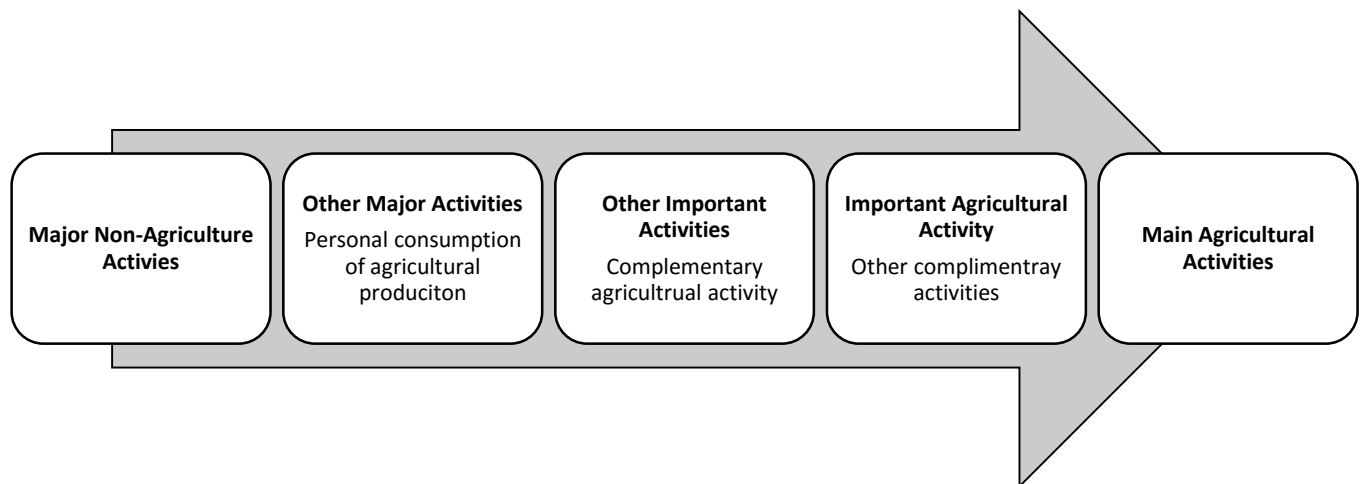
Major Non-Agriculture Activies

Other Major Activities
Personal consumption of agricultural produciton

Other Important Activities
Complementary agricultrual activity

Important Agricultural Activity
Other complimentray activities

Main Agricultural Activities